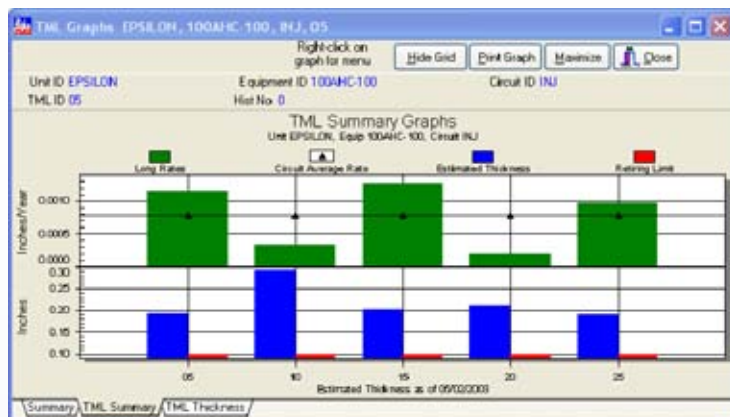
TML Graphs EPSILON, 100AHC-100, INJ, 05

Right-click on graph for menu

Hide Grid | Print Graph | Maximize | Close

Unit ID EPSILON
Equipment ID 100AHC-100
Circuit ID INJ
TML ID 05
Hist No 0

TML Summary Graphs
Unit EPSILON, Equip 100AHC-100, Circuit INJ

Long Rates
Circuit Average Rate
Estimated Thickness
Retiring Limit

Inches/Year
0.0010
0.0005
0.0000

Inches
0.30
0.25
0.20
0.15
0.10

05
10
15
20
25

Estimated Thickness as of 05/02/2003

Summary | TML Summary | TML Thickness